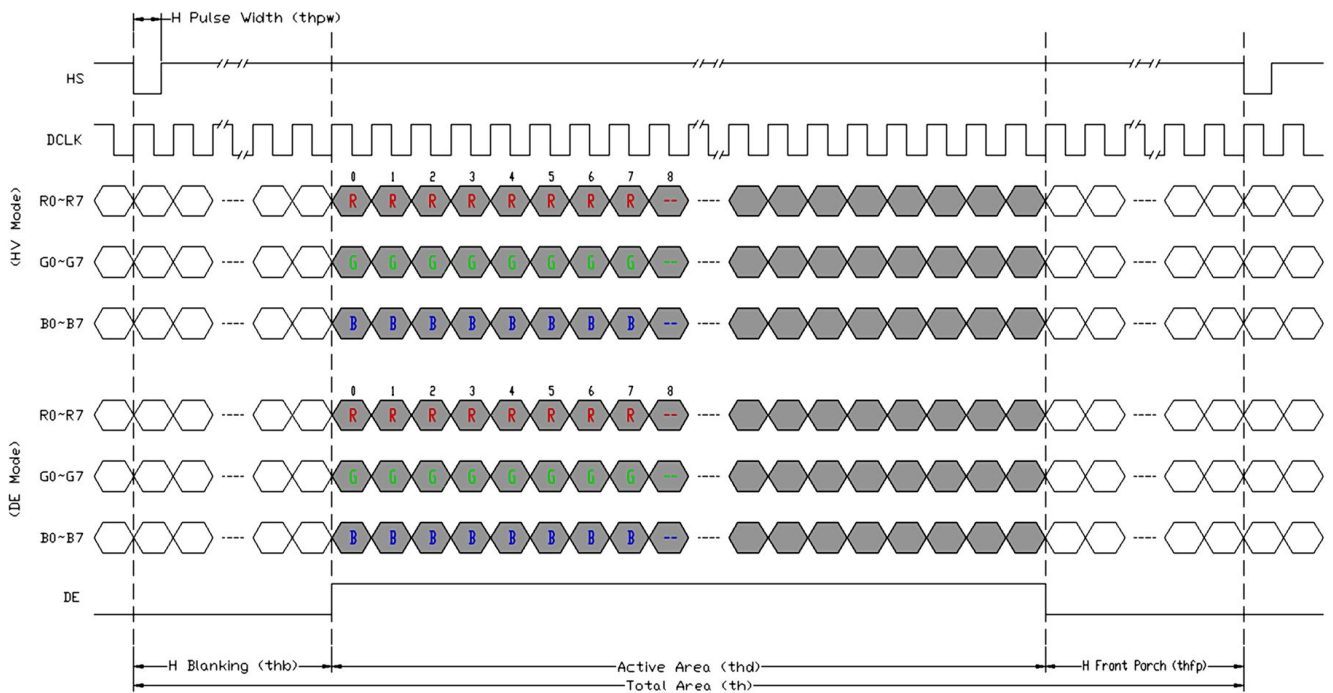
H Pulse Width (thpw)

HS

DCLK

(HV Mode)

R0~R7

0 1 2 3 4 5 6 7 8

R R R R R R R R --

G0~G7

G G G G G G G G --

B0~B7

B B B B B B B B --

(DE Mode)

R0~R7

0 1 2 3 4 5 6 7 8

R R R R R R R R --

G0~G7

G G G G G G G G --

B0~B7

B B B B B B B B --

DE

H Blanking (thb)

Active Area (thd)

H Front Porch (thfp)

Total Area (th)